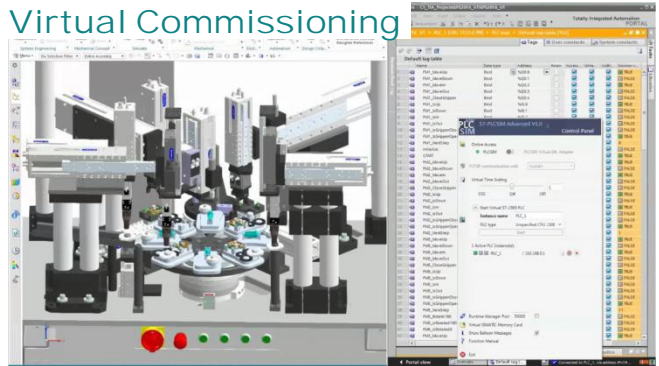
Virtual Commissioning

Totally Integrated Automation PORTAL

Default tag table

PLC SIM

S7-PLCSIM Advanced V1.0

Control Panel

Online Access

PLCSIM

PLCSIM Virtual Eth. Adapter

Virtual Time Scaling

Start Virtual S7-1500 PLC

Instance name

PLC_1

PLC type

1 Active PLC Instance(s):

PLC_1

Runtime Manager Port

Virtual SIMATIC Memory Card

Show Ballon Messages

Function Manual

Exit

Portal view